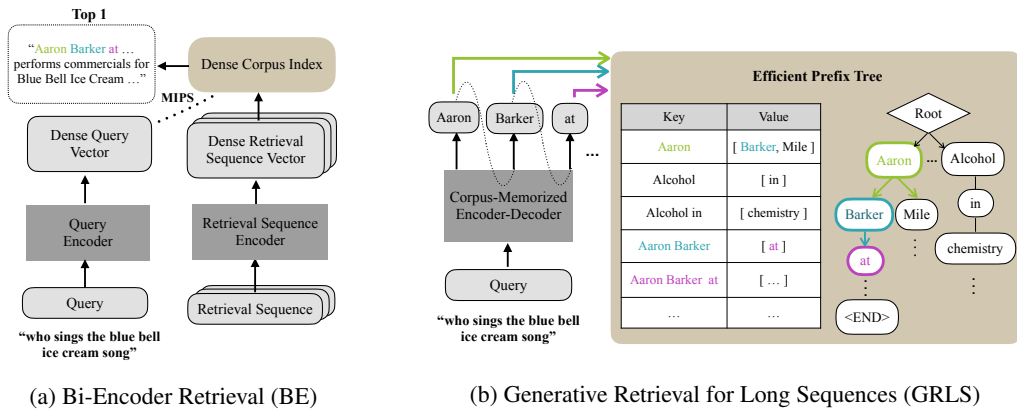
Top 1

"Aaron Barker at … performs commercials for Blue Bell Ice Cream …"

Dense Corpus Index

MIPS

Dense Query Vector

Dense Retrieval Sequence Vector

Query Encoder

Retrieval Sequence Encoder

Query

Retrieval Sequence

"who sings the blue bell ice cream song"

(a) Bi-Encoder Retrieval (BE)

Aaron

Barker

at

…

Corpus-Memorized Encoder-Decoder

Query

"who sings the blue bell ice cream song"

Efficient Prefix Tree

| Key | Value |
|---|---|
| Aaron | [ Barker, Mile ] |
| Alcohol | [ in ] |
| Alcohol in | [ chemistry ] |
| Aaron Barker | [ at ] |
| Aaron Barker at | [ … ] |
| … | … |

Root

Aaron

…

Alcohol

Barker

Mile

in

at

chemistry

<END>

(b) Generative Retrieval for Long Sequences (GRLS)